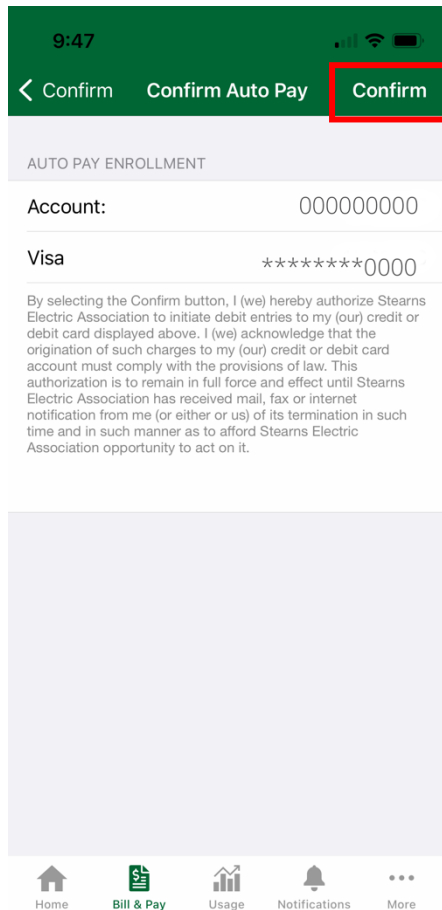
9:47

Confirm Confirm Auto Pay Confirm

AUTO PAY ENROLLMENT

Account: 000000000

Visa ********0000

By selecting the Confirm button, I (we) hereby authorize Stearns Electric Association to initiate debit entries to my (our) credit or debit card displayed above. I (we) acknowledge that the origination of such charges to my (our) credit or debit card account must comply with the provisions of law. This authorization is to remain in full force and effect until Stearns Electric Association has received mail, fax or internet notification from me (or either or us) of its termination in such time and in such manner as to afford Stearns Electric Association opportunity to act on it.

Home Bill & Pay Usage Notifications More